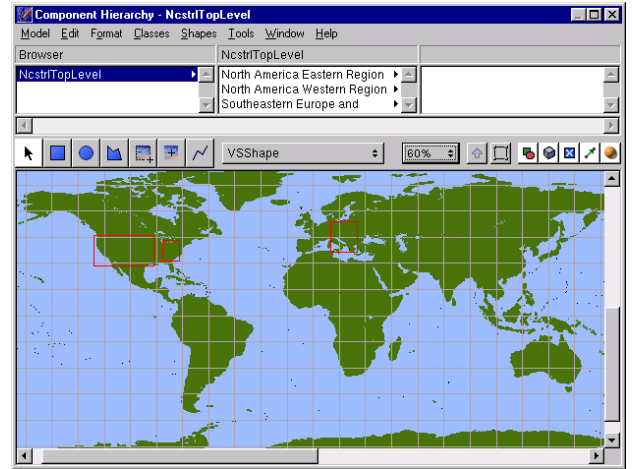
Component Hierarchy - NcstrlTopLevel

Model Edit Format Classes Shapes Tools Window Help

Browser

NcstrlTopLevel

NcstrlTopLevel

North America Eastern Region

North America Western Region

Southeastern Europe and

VSShape

60%